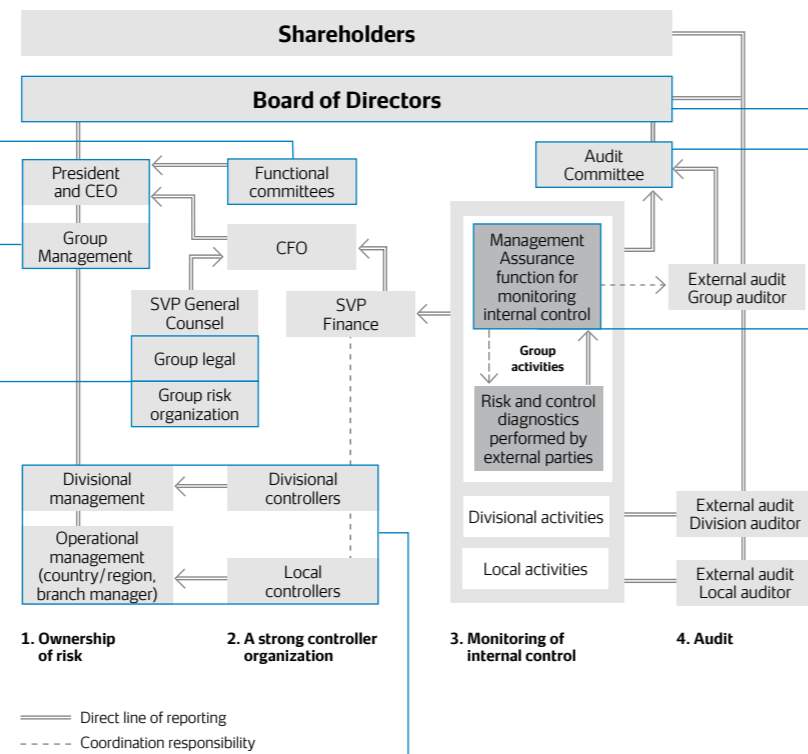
Shareholders

Board of Directors

President and CEO

Group Management

Functional committees

CFO

SVP General Counsel

Group legal

Group risk organization

SVP Finance

Audit Committee

Management Assurance function for monitoring internal control

Group activities

Risk and control diagnostics performed by external parties

External audit Group auditor

Divisional management

Operational management (country/region, branch manager)

Divisional controllers

Local controllers

Divisional activities

Local activities

External audit Division auditor

External audit Local auditor

1. Ownership of risk

2. A strong controller organization

3. Monitoring of internal control

4. Audit

Direct line of reporting

Coordination responsibility